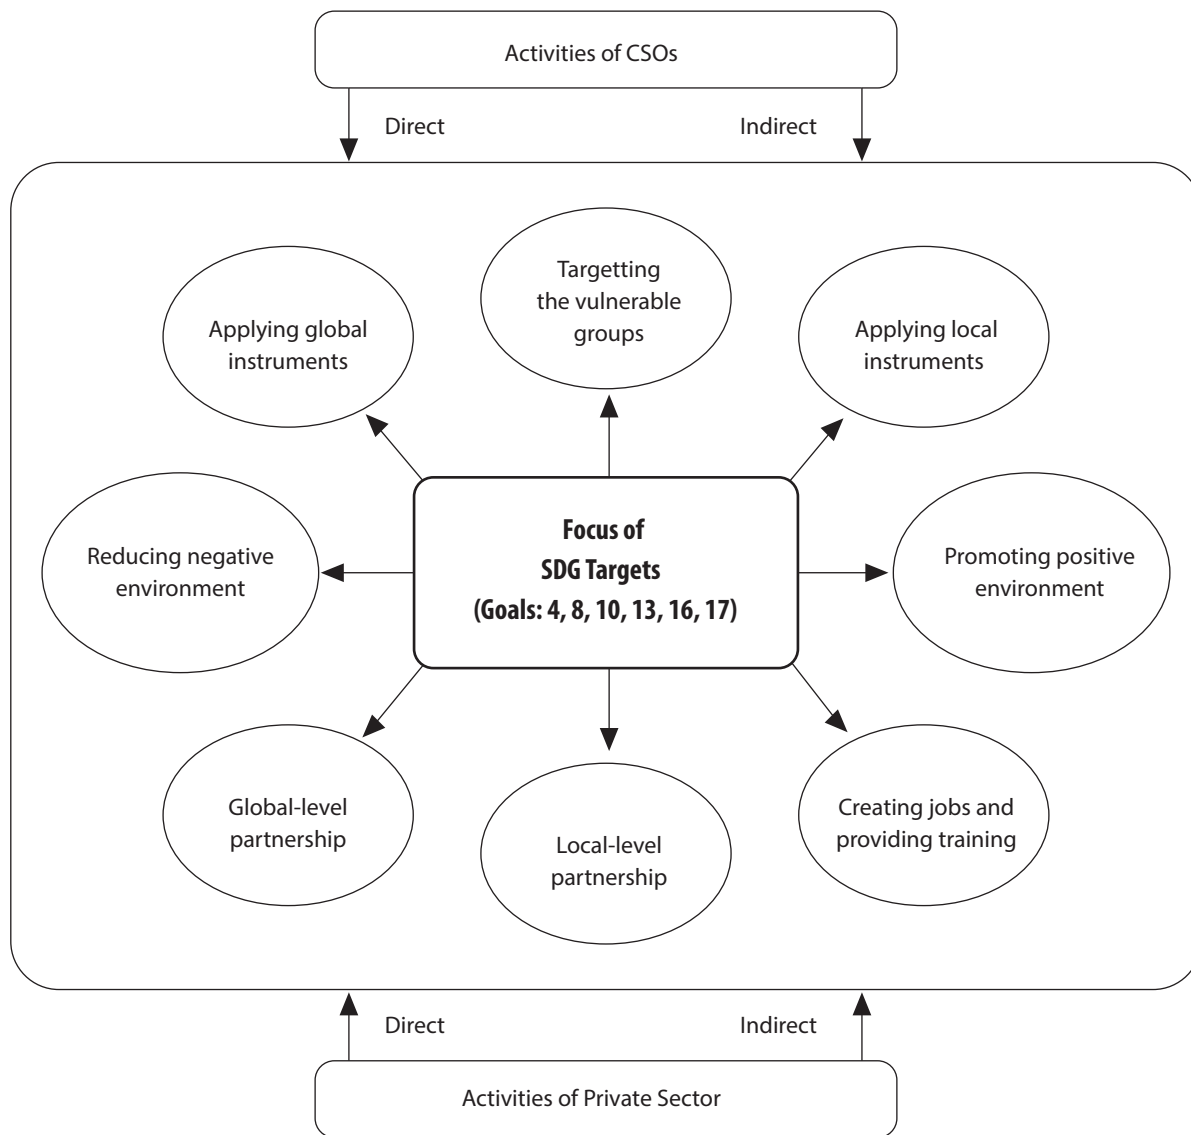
Activities of CSOs

Direct

Indirect

Targetting the vulnerable groups

Applying global instruments

Applying local instruments

Reducing negative environment

**Focus of SDG Targets (Goals: 4, 8, 10, 13, 16, 17)**

Promoting positive environment

Global-level partnership

Local-level partnership

Creating jobs and providing training

Direct

Indirect

Activities of Private Sector